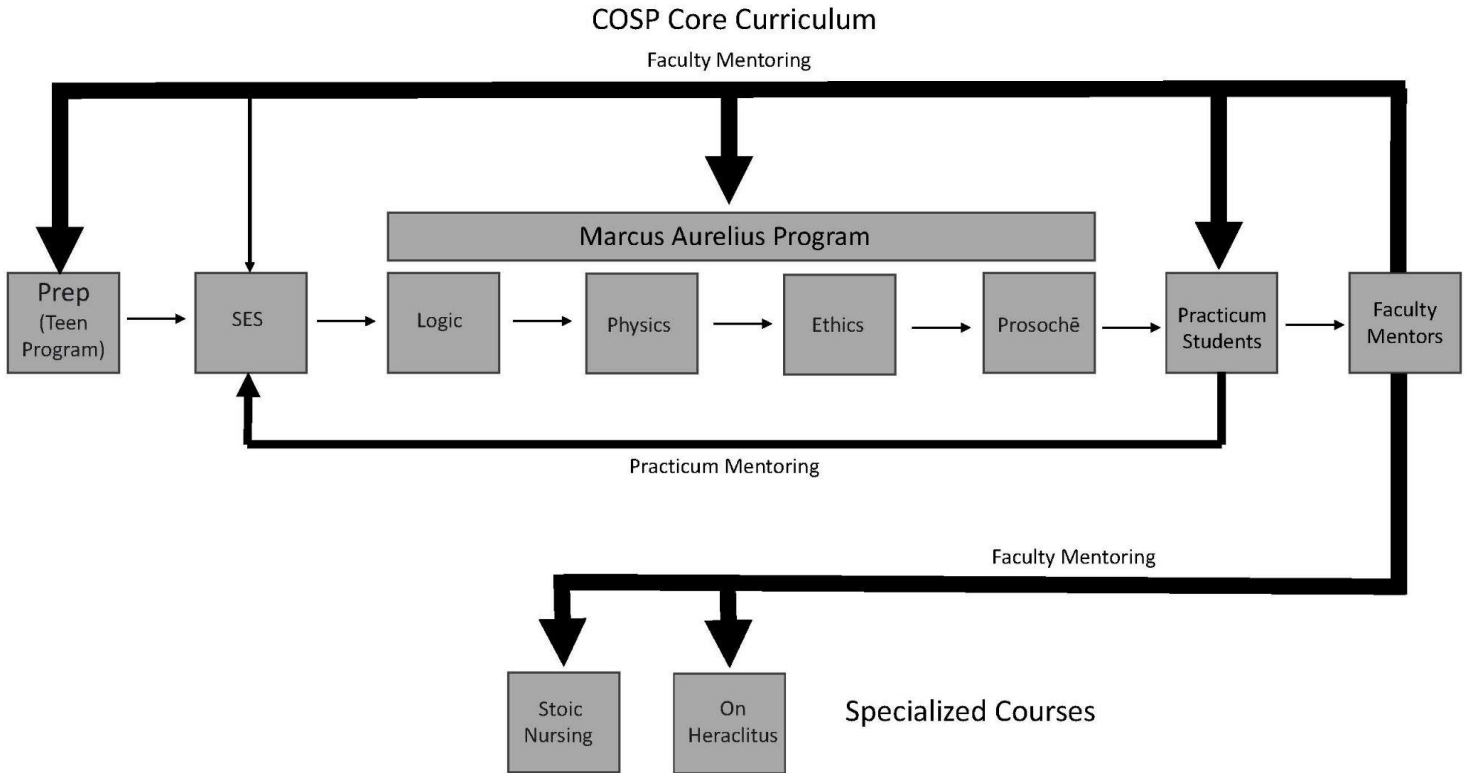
COSP Core Curriculum

Faculty Mentoring

Marcus Aurelius Program

Prep
(Teen Program)

SES

Logic

Physics

Ethics

Prosochē

Practicum Students

Faculty Mentors

Practicum Mentoring

Faculty Mentoring

Stoic Nursing

On Heraclitus

Specialized Courses